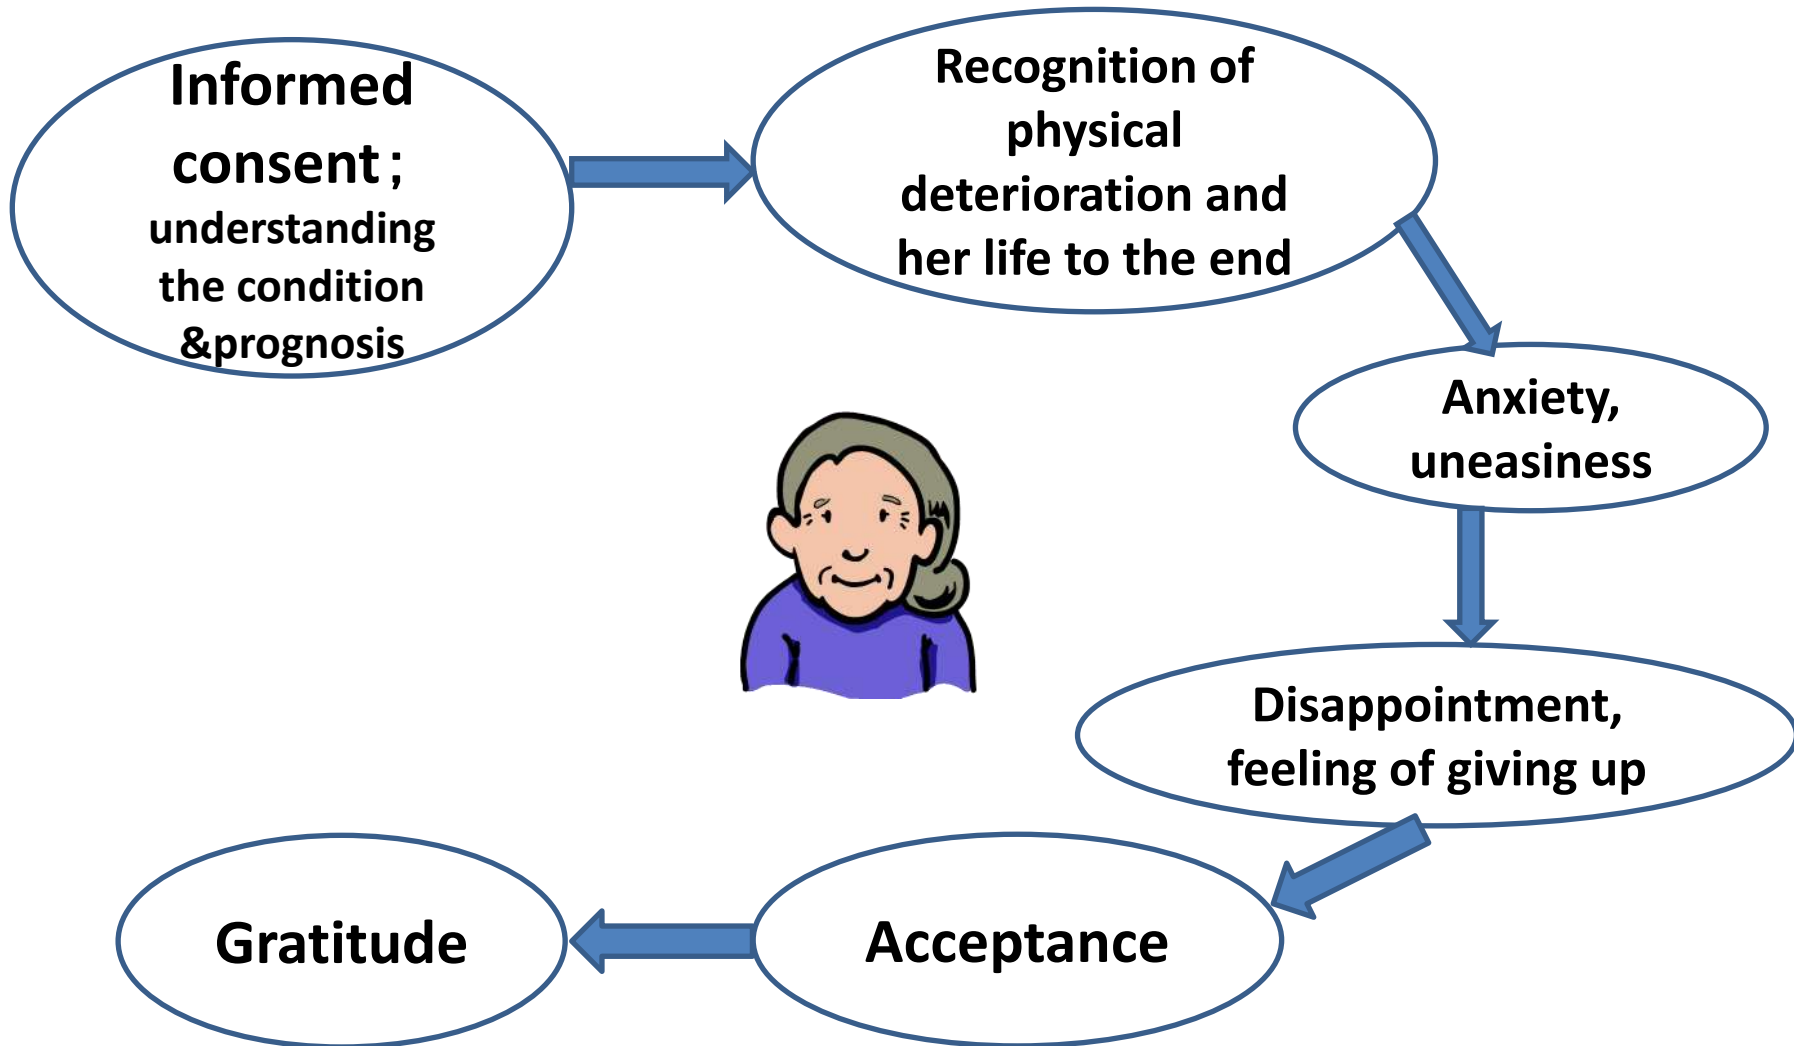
Informed consent ; understanding the condition &prognosis

Recognition of physical deterioration and her life to the end

Anxiety, uneasiness

Disappointment, feeling of giving up

Acceptance

Gratitude